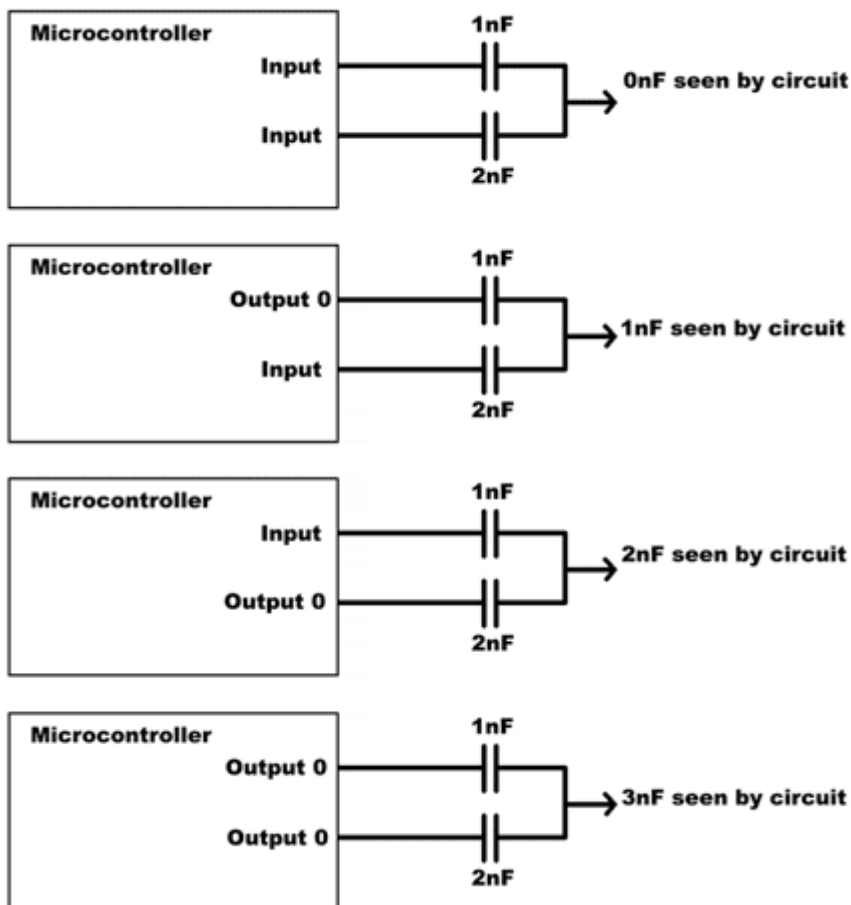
Microcontroller
Input
Input
1nF
2nF
0nF seen by circuit

Microcontroller
Output 0
Input
1nF
2nF
1nF seen by circuit

Microcontroller
Input
Output 0
1nF
2nF
2nF seen by circuit

Microcontroller
Output 0
Output 0
1nF
2nF
3nF seen by circuit